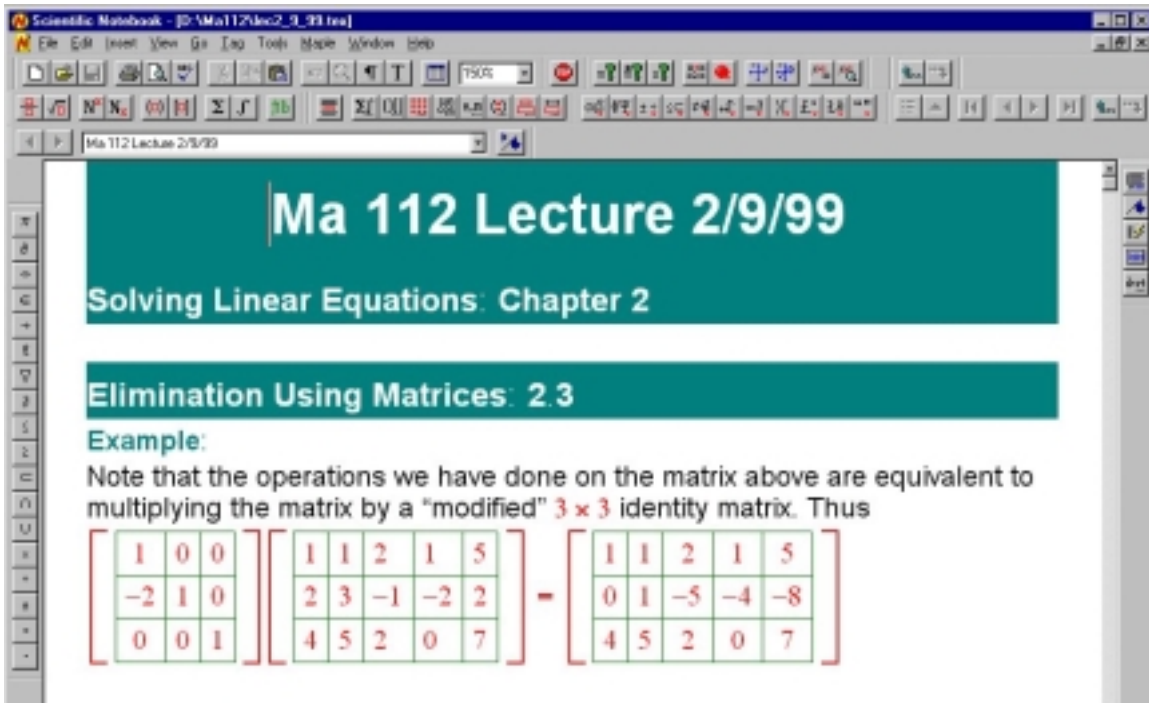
Scientific Notebook - [D:\Ma112\lec2_9_99.tex]

File Edit Insert View Go Tag Tools Maple Window Help

150%

Ma 112 Lecture 2/9/99

Ma 112 Lecture 2/9/99

Solving Linear Equations: Chapter 2

Elimination Using Matrices: 2.3

Example:

Note that the operations we have done on the matrix above are equivalent to multiplying the matrix by a "modified" $3 \times 3$ identity matrix. Thus

$\begin{bmatrix} 1 & 0 & 0 \\ -2 & 1 & 0 \\ 0 & 0 & 1 \end{bmatrix} \begin{bmatrix} 1 & 1 & 2 & 1 & 5 \\ 2 & 3 & -1 & -2 & 2 \\ 4 & 5 & 2 & 0 & 7 \end{bmatrix} = \begin{bmatrix} 1 & 1 & 2 & 1 & 5 \\ 0 & 1 & -5 & -4 & -8 \\ 4 & 5 & 2 & 0 & 7 \end{bmatrix}$